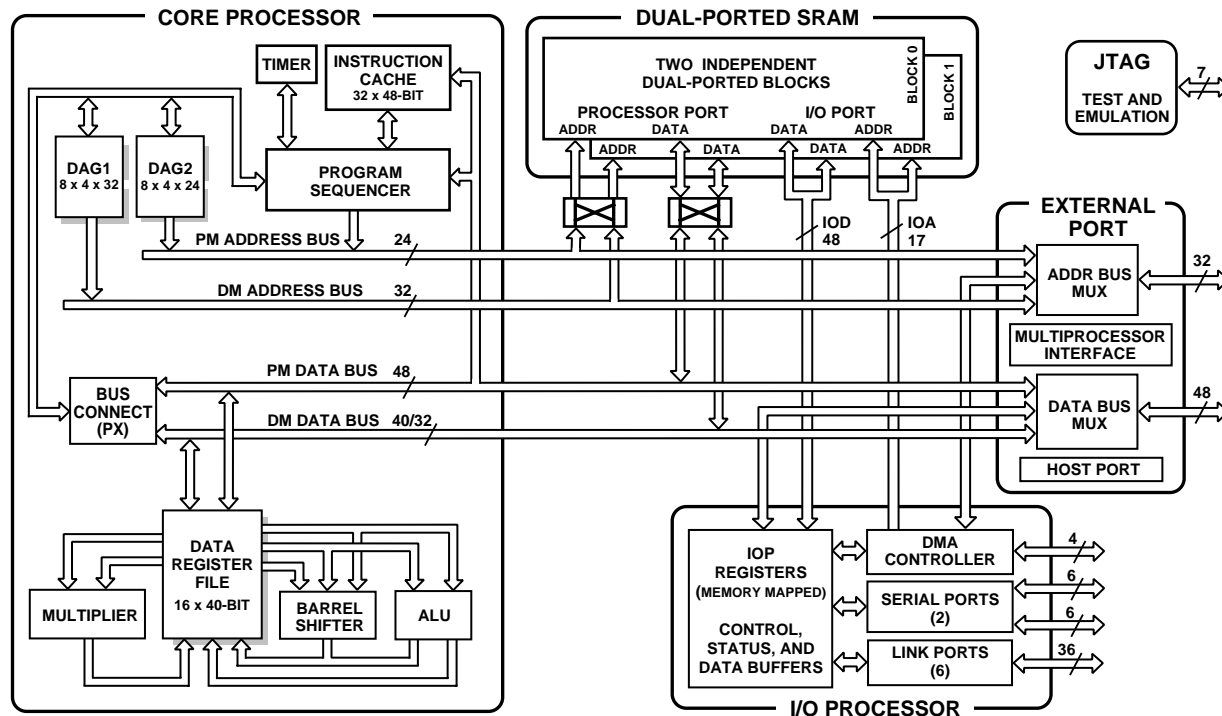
CORE PROCESSOR

TIMER

INSTRUCTION CACHE
32 x 48-BIT

DAG1
8 x 4 x 32

DAG2
8 x 4 x 24

PROGRAM SEQUENCER

PM ADDRESS BUS 24

DM ADDRESS BUS 32

PM DATA BUS 48

BUS CONNECT (PX)

DM DATA BUS 40/32

DATA REGISTER FILE
16 x 40-BIT

MULTIPLIER

BARREL SHIFTER

ALU

DUAL-PORTED SRAM

TWO INDEPENDENT DUAL-PORTED BLOCKS

BLOCK 0

BLOCK 1

PROCESSOR PORT

I/O PORT

ADDR DATA DATA ADDR

ADDR DATA DATA ADDR

IOD 48

IOA 17

JTAG

TEST AND EMULATION

7

EXTERNAL PORT

ADDR BUS MUX

32

MULTIPROCESSOR INTERFACE

DATA BUS MUX

48

HOST PORT

IOP REGISTERS
(MEMORY MAPPED)

CONTROL, STATUS, AND DATA BUFFERS

DMA CONTROLLER

4

SERIAL PORTS (2)

6

6

LINK PORTS (6)

36

I/O PROCESSOR